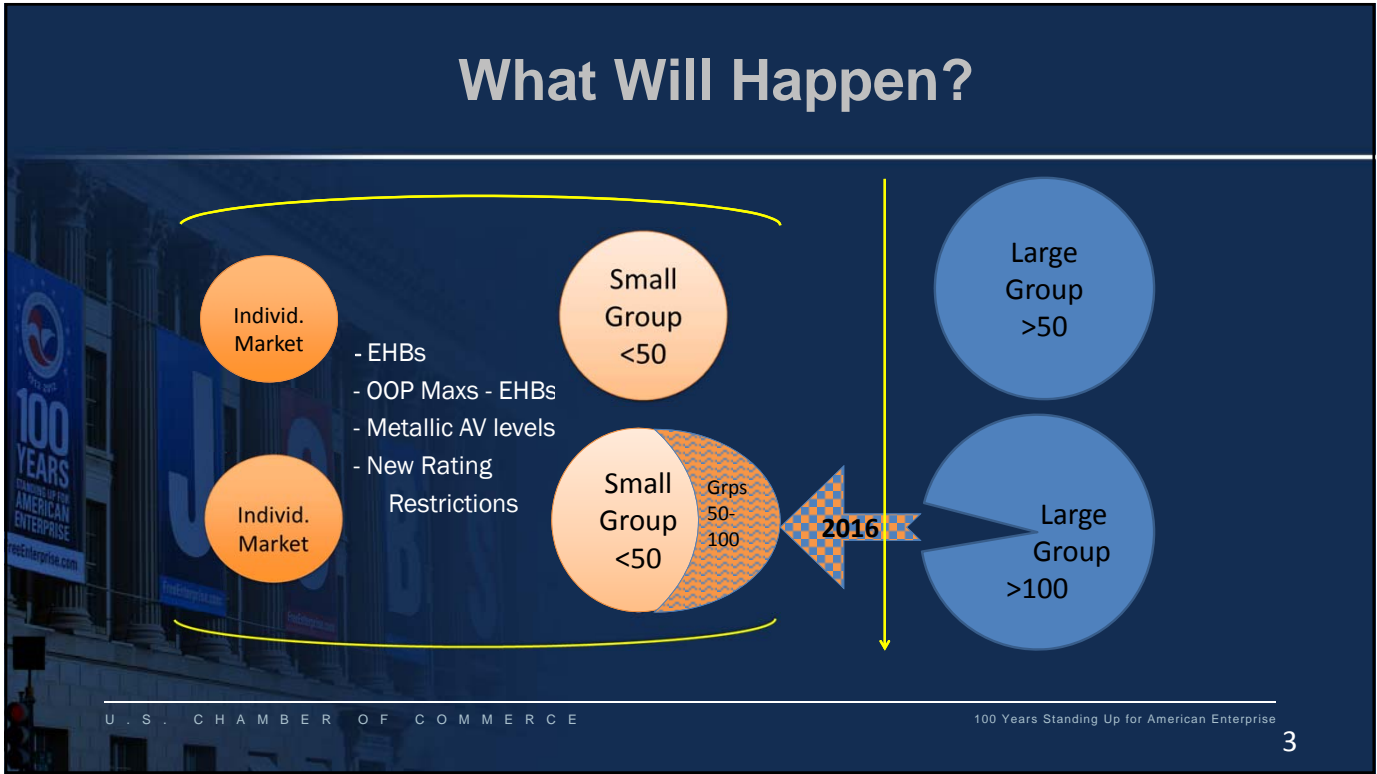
What Will Happen?

Individ. Market

- EHBs
- OOP Maxs - EHBs
- Metallic AV levels
- New Rating Restrictions

Small Group <50

Large Group >50

Individ. Market

Small Group <50

Grps 50-100

2016

Large Group >100

U.S. CHAMBER OF COMMERCE

100 Years Standing Up for American Enterprise

3